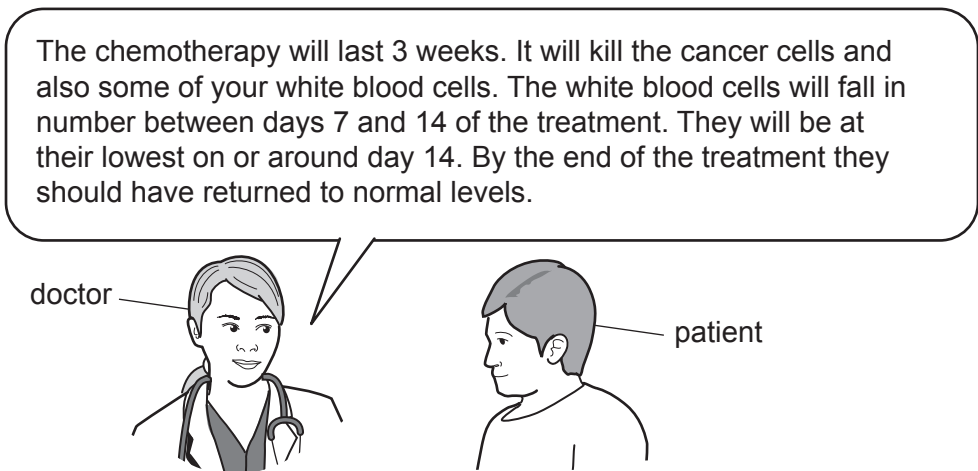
The chemotherapy will last 3 weeks. It will kill the cancer cells and also some of your white blood cells. The white blood cells will fall in number between days 7 and 14 of the treatment. They will be at their lowest on or around day 14. By the end of the treatment they should have returned to normal levels.

doctor

patient